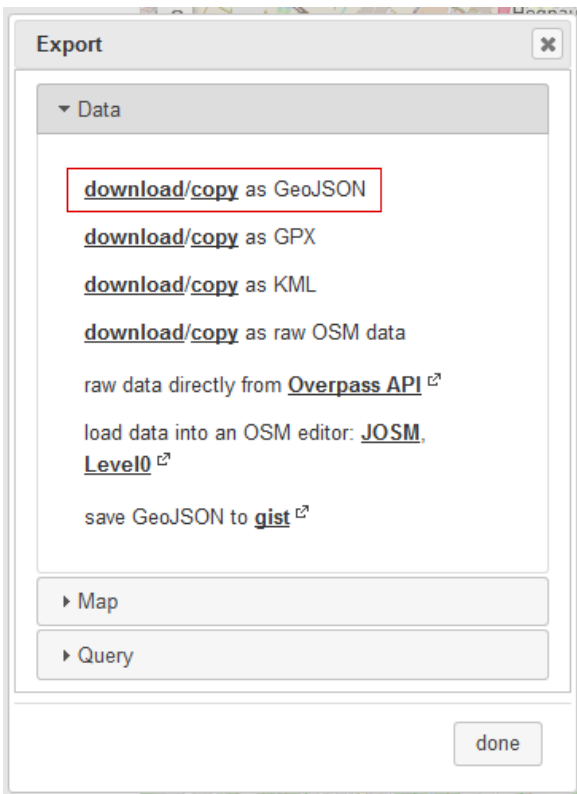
Export

✖

▾ Data

download/copy as GeoJSON

download/copy as GPX

download/copy as KML

download/copy as raw OSM data

raw data directly from Overpass API

load data into an OSM editor: JOSM, Level0

save GeoJSON to gist

▸ Map

▸ Query

done